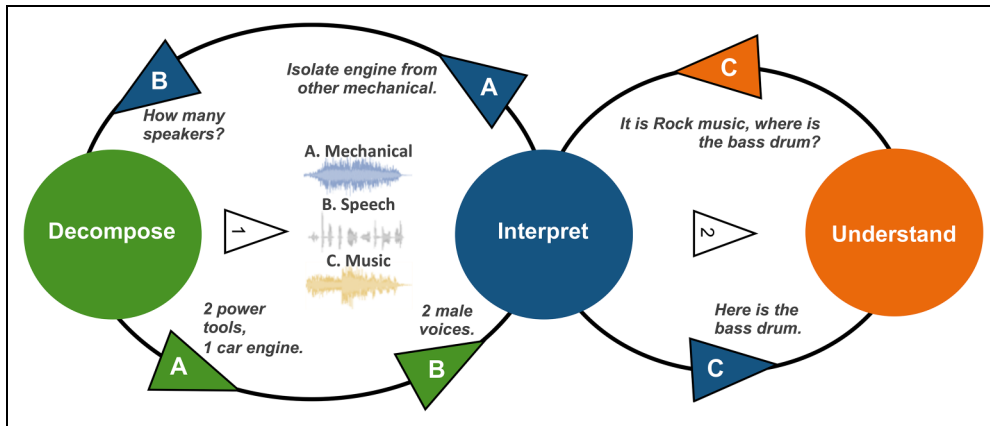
B

How many speakers?

Isolate engine from other mechanical.

A

C

It is Rock music, where is the bass drum?

A. Mechanical

Decompose

1

B. Speech

Interpret

2

Understand

C. Music

2 power tools, 1 car engine.

2 male voices.

Here is the bass drum.

A

B

C